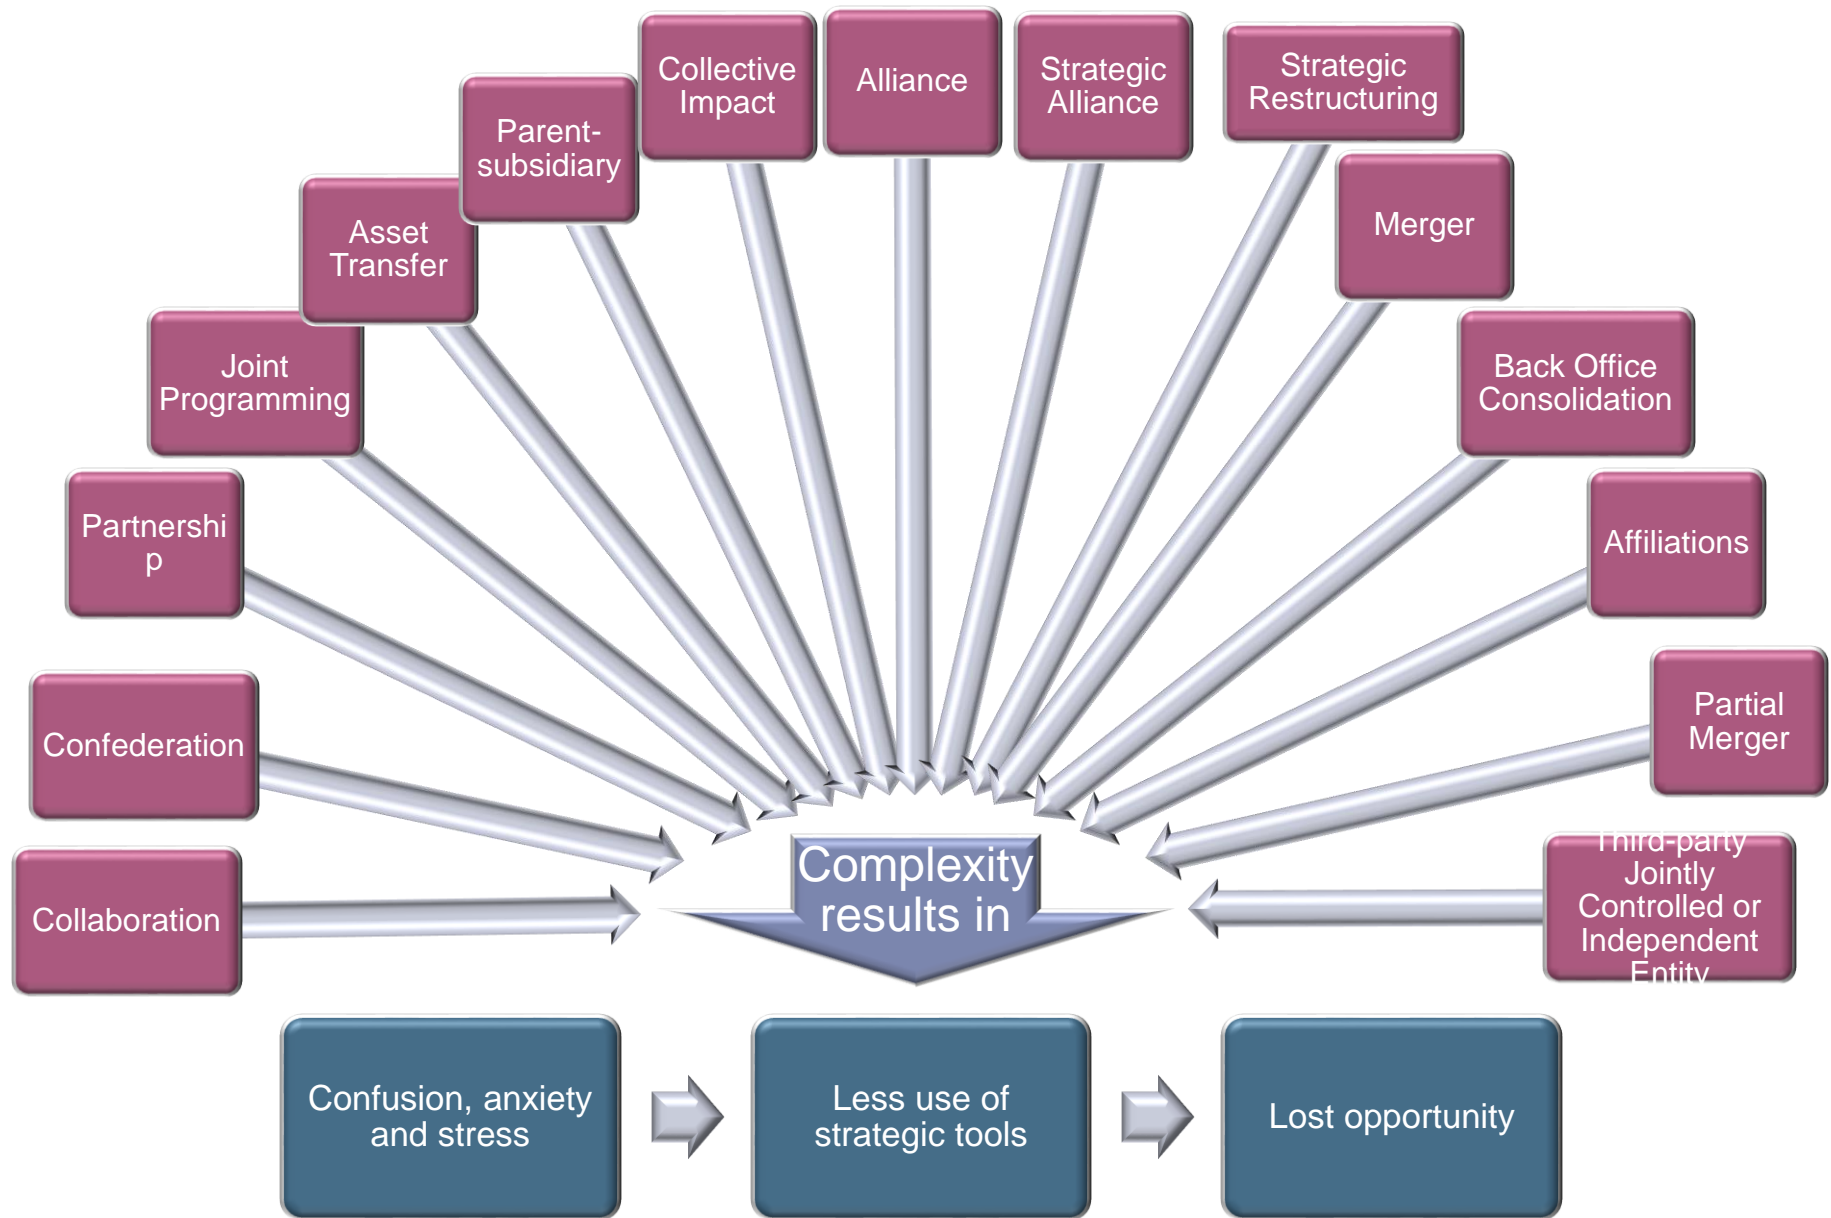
Collaboration

Confederation

Partnershi p

Joint Programming

Asset Transfer

Parent-subsidiary

Collective Impact

Alliance

Strategic Alliance

Strategic Restructuring

Merger

Back Office Consolidation

Affiliations

Partial Merger

Third-party Jointly Controlled or Independent Entity

Complexity results in

Confusion, anxiety and stress

Less use of strategic tools

Lost opportunity